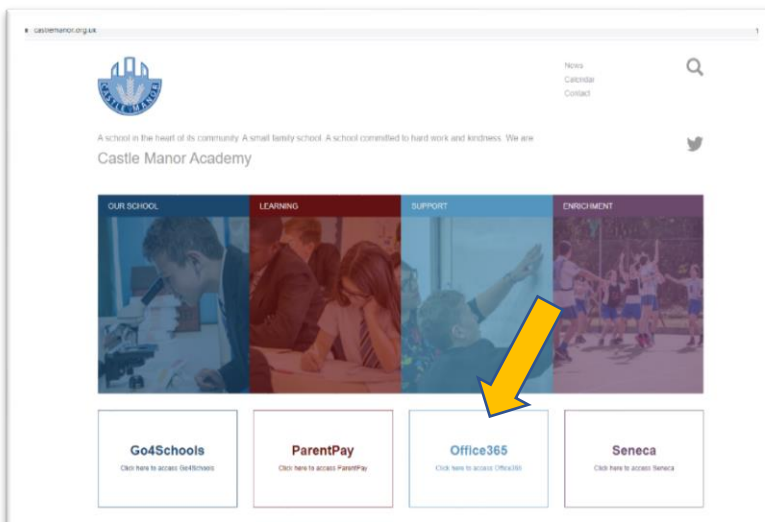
castlemanor.org.uk

CASTLE MANOR

News
Calendar
Contact

A school in the heart of its community. A small family school. A school committed to hard work and kindness. We are

Castle Manor Academy

OUR SCHOOL

LEARNING

SUPPORT

ENRICHMENT

Go4Schools
Click here to access Go4Schools

ParentPay
Click here to access ParentPay

Office365
Click here to access Office365

Seneca
Click here to access Seneca